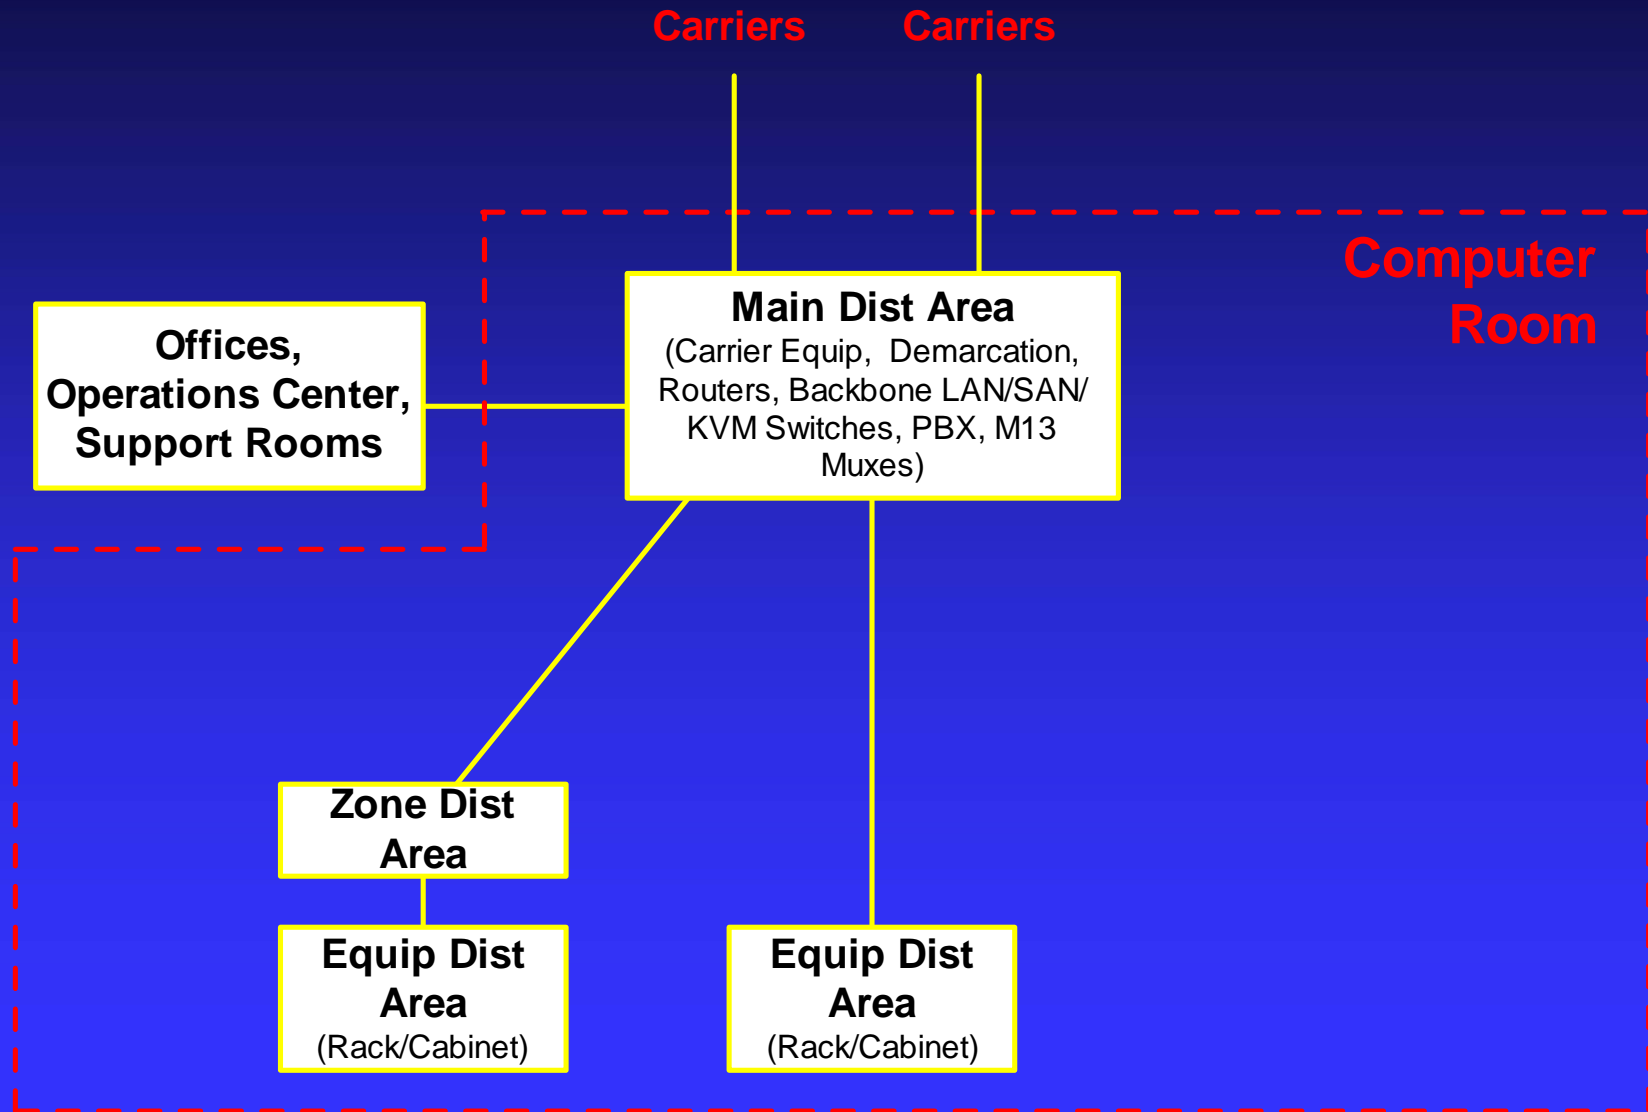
Carriers Carriers

Computer Room

Offices, Operations Center, Support Rooms

Main Dist Area
(Carrier Equip, Demarcation, Routers, Backbone LAN/SAN/ KVM Switches, PBX, M13 Muxes)

Zone Dist Area

Equip Dist Area
(Rack/Cabinet)

Equip Dist Area
(Rack/Cabinet)